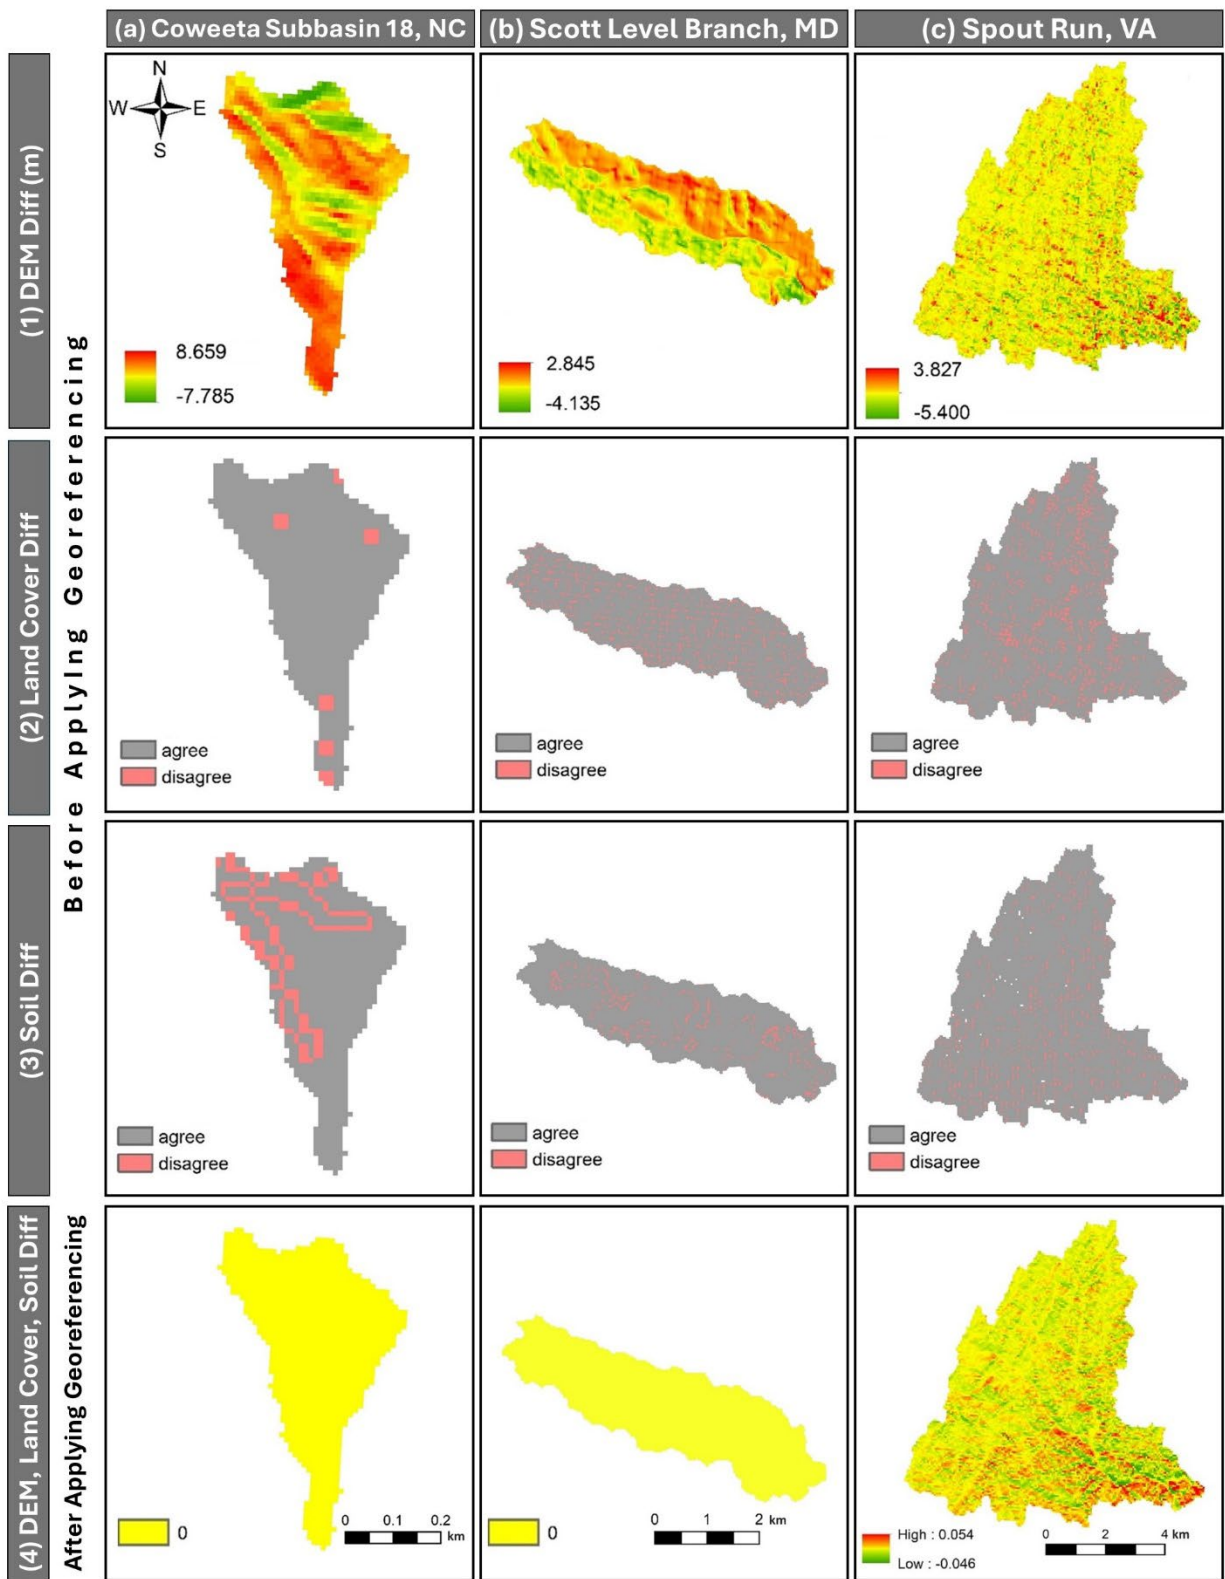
(a) Coweeta Subbasin 18, NC

(b) Scott Level Branch, MD

(c) Spout Run, VA

(1) DEM Diff (m)

Before Applying Georeferencing

N
W
E
S

8.659
-7.785

2.845
-4.135

3.827
-5.400

(2) Land Cover Diff

agree
disagree

agree
disagree

agree
disagree

(3) Soil Diff

agree
disagree

agree
disagree

agree
disagree

(4) DEM, Land Cover, Soil Diff

After Applying Georeferencing

0

0 0.1 0.2 km

0

0 1 2 km

High : 0.054
Low : -0.046

0 2 4 km